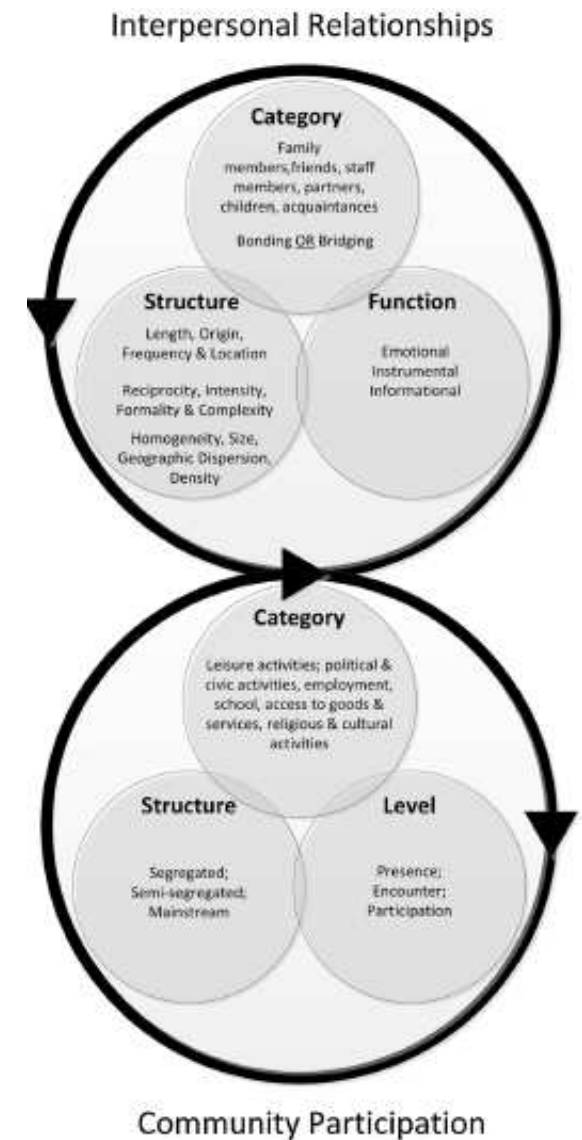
Interpersonal Relationships

Category

Family members,friends, staff members, partners, children, acquaintances

Bonding OR Bridging

Structure

Length, Origin, Frequency & Location

Reciprocity, Intensity, Formality & Complexity

Homogeneity, Size, Geographic Dispersion, Density

Function

Emotional
Instrumental
Informational

Category

Leisure activities; political & civic activities, employment, school, access to goods & services, religious & cultural activities

Structure

Segregated;
Semi-segregated;
Mainstream

Level

Presence;
Encounter;
Participation

Community Participation